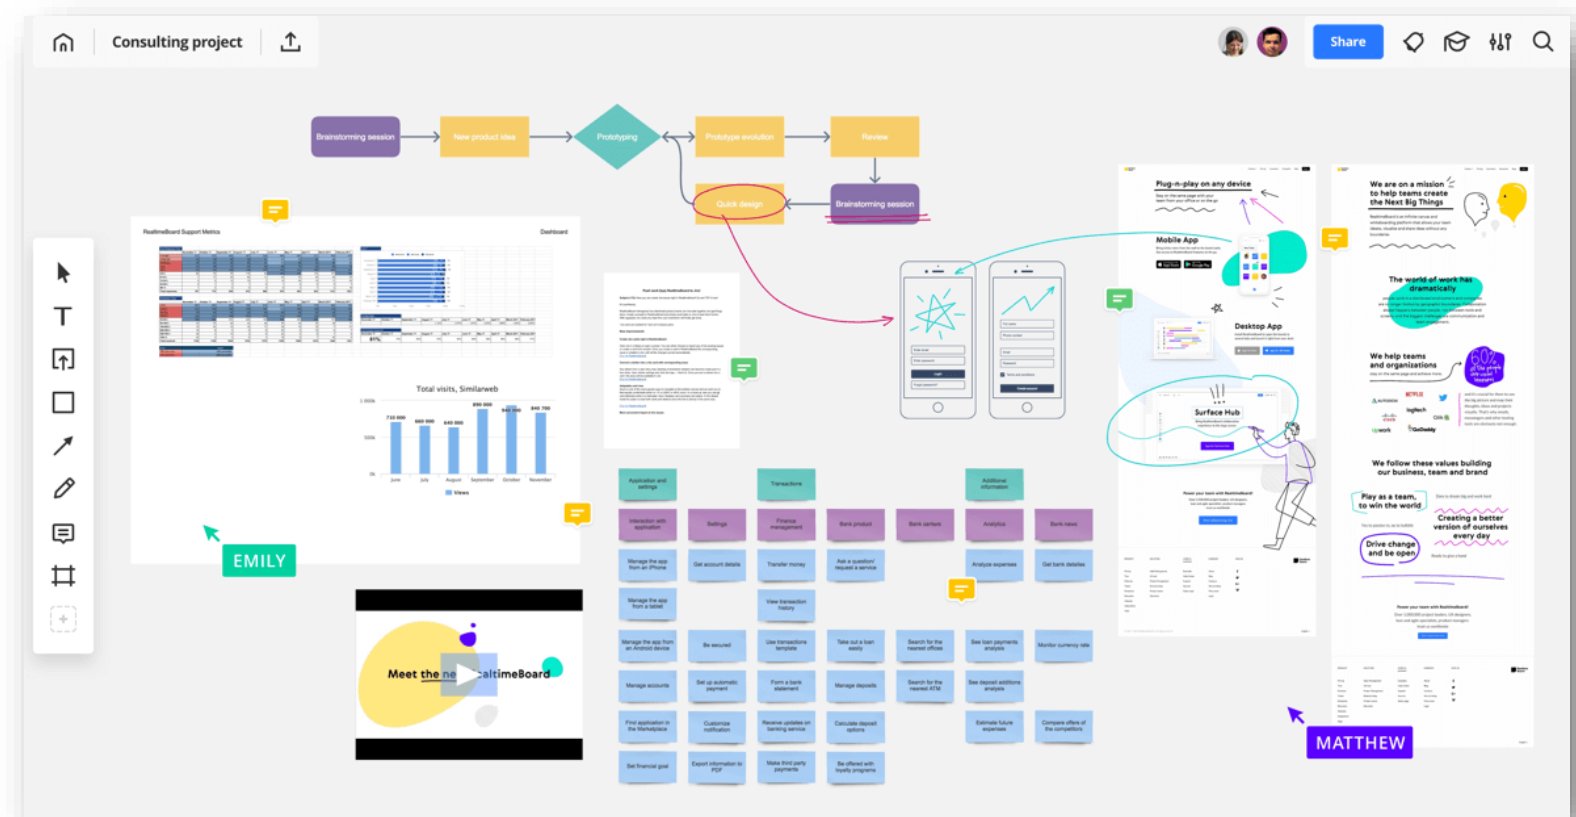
Consulting project

Share

Brainstorming session
New product idea
Prototyping
Prototype evolution
Review
Quick design
Brainstorming session

RealtimeBoard Support Metrics
Dashboard

Total visits, Similarweb
710 000
660 000
640 000
890 000
840 000
840 700
June
July
August
September
October
November

EMILY

Meet the ne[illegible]altimeBoard

Application and settings
Transactions
Additional information
Interaction with application
Settings
Finance management
Bank product
Bank centers
Analytics
Bank news
Manage the app from an iPhone
Get account details
Transfer money
Ask a question/ request a service
Analyze expenses
Get bank details
Manage the app from a tablet
View transaction history
Manage the app from an Android device
Be secured
Use transactions template
Take out a loan easily
Search for the nearest offices
See loan payments analysis
Monitor currency rate
Manage accounts
Set up automatic payment
Form a bank statement
Manage deposits
Search for the nearest ATM
See deposit additions analysis
Find application in the Marketplace
Customize notification
Receive updates on banking service
Calculate deposit options
Estimate future expenses
Compare offers of the competitors
Set financial goal
Export information to PDF
Make third party payments
Be offered with loyalty programs

Plug-n-play on any device
Mobile App
Desktop App
Surface Hub

We are on a mission to help teams create the Next Big Things
The world of work has changed dramatically
We help teams and organizations
We follow these values building our business, team and brand
Play as a team, to win the world
Creating a better version of ourselves every day
Drive change and be open

MATTHEW